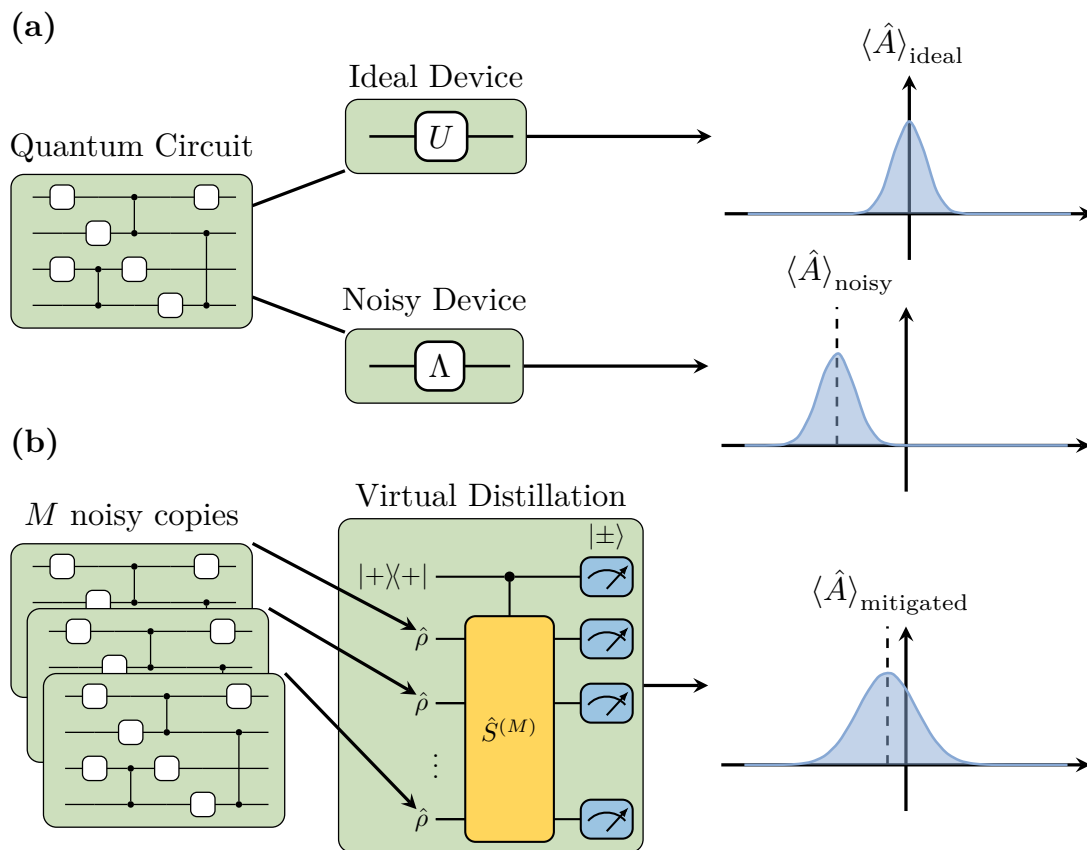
(a)

Quantum Circuit

Ideal Device

$U$

$\langle \hat{A} \rangle_{\text{ideal}}$

Noisy Device

$\Lambda$

$\langle \hat{A} \rangle_{\text{noisy}}$

(b)

$M$ noisy copies

Virtual Distillation

$|\pm\rangle$

$|+\rangle\langle+|$

$\hat{\rho}$

$\hat{\rho}$

$\hat{S}^{(M)}$

$\vdots$

$\hat{\rho}$

$\langle \hat{A} \rangle_{\text{mitigated}}$